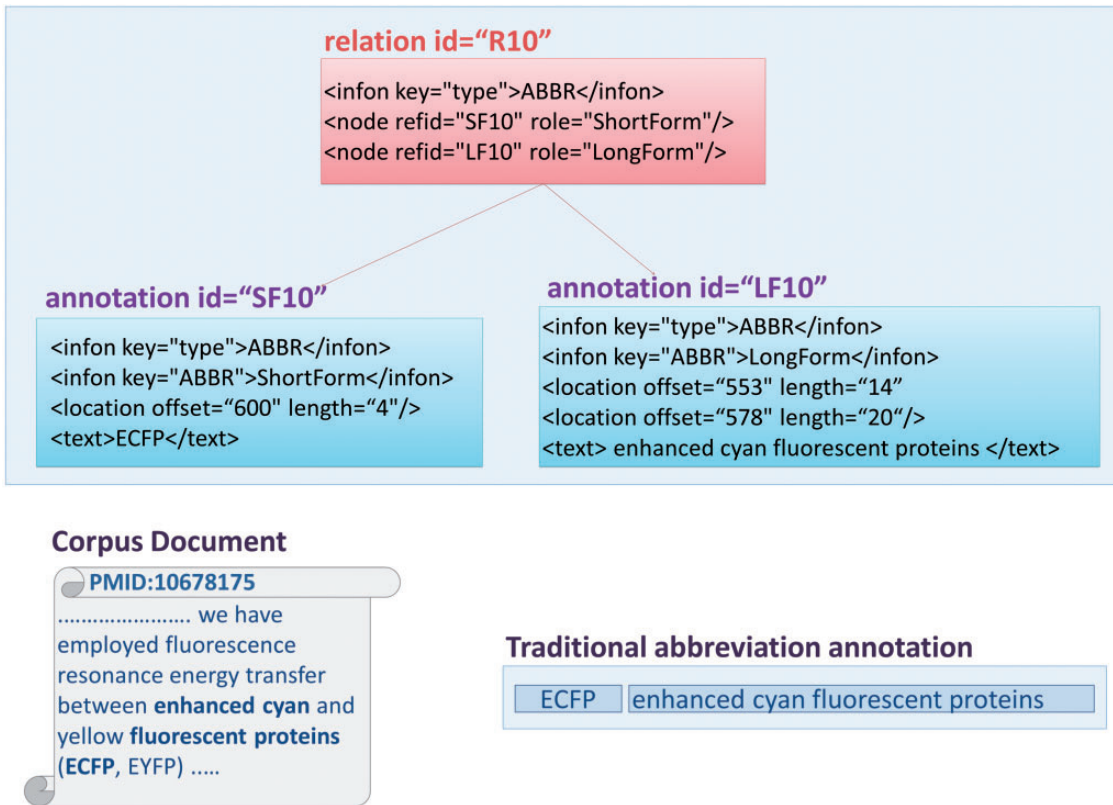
relation id="R10"

<infon key="type">ABBR</infon>
<node refid="SF10" role="ShortForm"/>
<node refid="LF10" role="LongForm"/>

annotation id="SF10"

<infon key="type">ABBR</infon>
<infon key="ABBR">ShortForm</infon>
<location offset="600" length="4"/>
<text>ECFP</text>

annotation id="LF10"

<infon key="type">ABBR</infon>
<infon key="ABBR">LongForm</infon>
<location offset="553" length="14"
<location offset="578" length="20"/>
<text> enhanced cyan fluorescent proteins </text>

Corpus Document

PMID:10678175

...................... we have employed fluorescence resonance energy transfer between **enhanced cyan** and yellow **fluorescent proteins** (**ECFP**, EYFP) .....

Traditional abbreviation annotation

| ECFP | enhanced cyan fluorescent proteins |